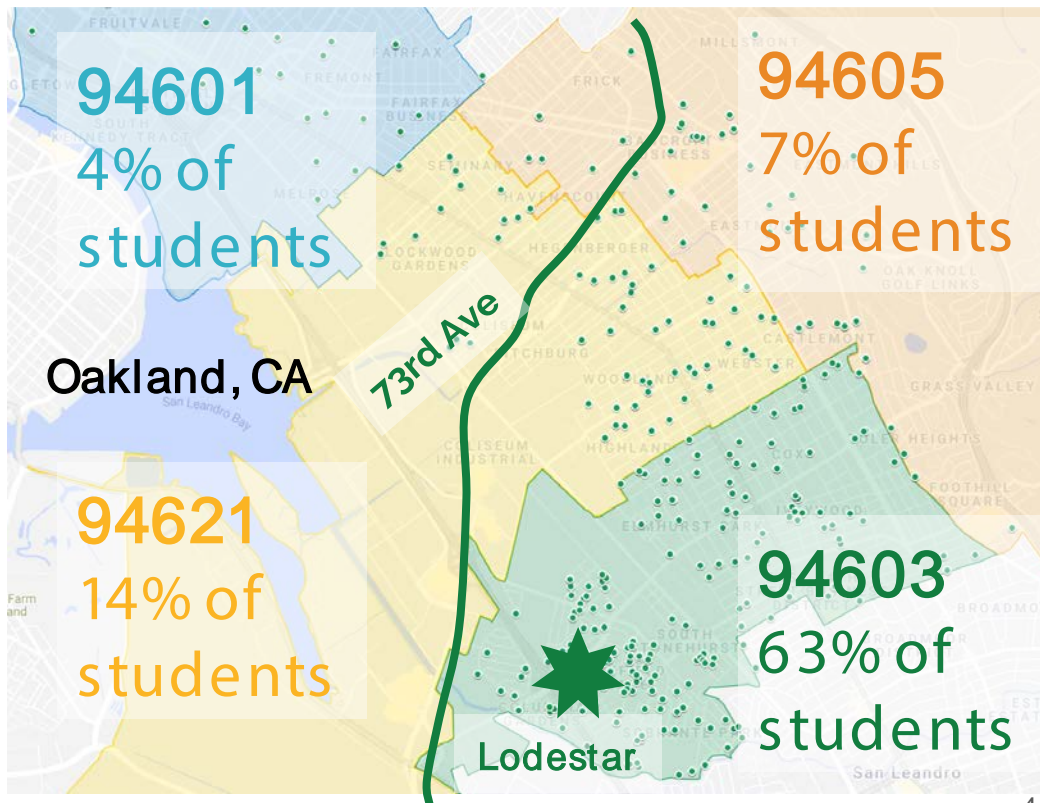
FRUITVALE

94601
4% of
students

94605
7% of
students

MILLSMONT

FRICK

FREMONT

FAIRFAX

FAIRFAX BUSINESS

SEMINARY

HAVENSCOURT

MELROSE

LOCKWOOD GARDENS

HEGENBERGER

EASTMONT

OAK KNOLL GOLF LINKS

73rd Ave

Oakland, CA

San Leandro Bay

FITCHBURG

WOODLAND

WEBSTER

CASTLEMONT

GRASS VALLEY

COLISEUM INDUSTRIAL

HIGHLAND

COX

TOLER HEIGHTS

FOOTHILL SQUARE

94621
14% of
students

ELMHURST PARK

94603
63% of
students

SOUTH STONEHURST

Farm

Lodestar

San Leandro

BROADMOOR

4